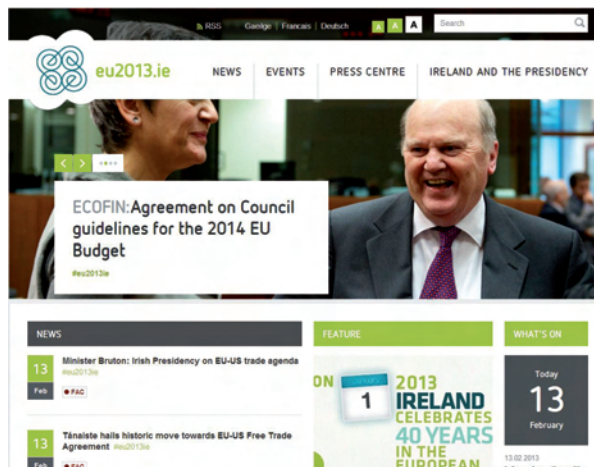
RSS Gaeilge | Français | Deutsch A A A Search

eu2013.ie

NEWS EVENTS PRESS CENTRE IRELAND AND THE PRESIDENCY

ECOFIN:Agreement on Council guidelines for the 2014 EU Budget

#eu2013ie

NEWS

13 Feb
Minister Bruton: Irish Presidency on EU-US trade agenda #eu2013ie
FAC

13 Feb
Tánaiste hails historic move towards EU-US Free Trade Agreement #eu2013ie
FAC

FEATURE

ON 1 2013 IRELAND CELEBRATES 40 YEARS IN THE EUROPEAN

WHAT'S ON

Today
13
February

13.02.2013